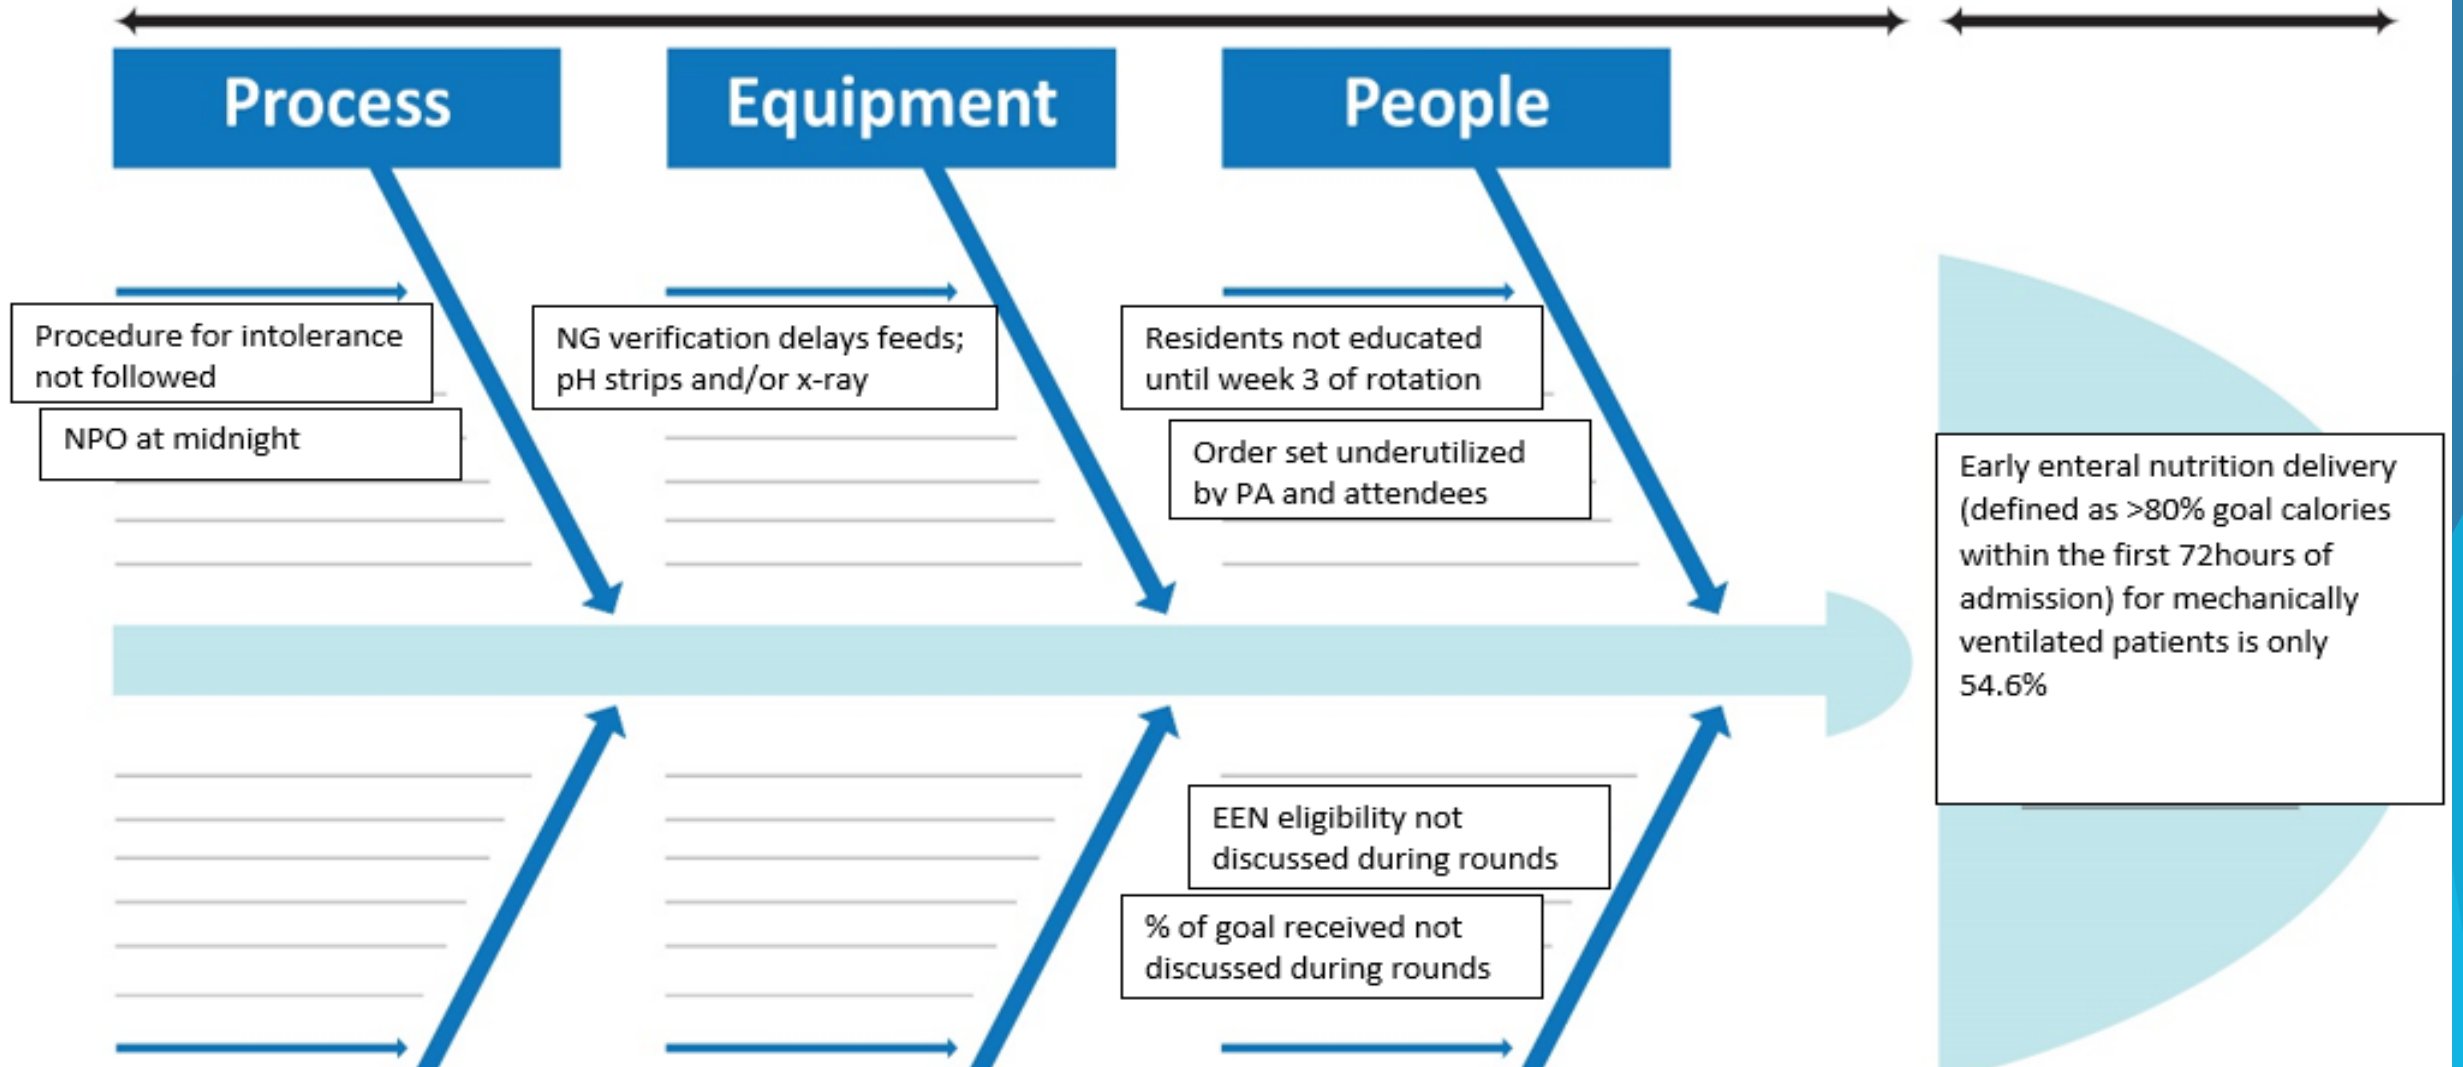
Process

Equipment

People

Procedure for intolerance not followed

NPO at midnight

NG verification delays feeds; pH strips and/or x-ray

Residents not educated until week 3 of rotation

Order set underutilized by PA and attendees

Early enteral nutrition delivery (defined as >80% goal calories within the first 72hours of admission) for mechanically ventilated patients is only 54.6%

EEN eligibility not discussed during rounds

% of goal received not discussed during rounds